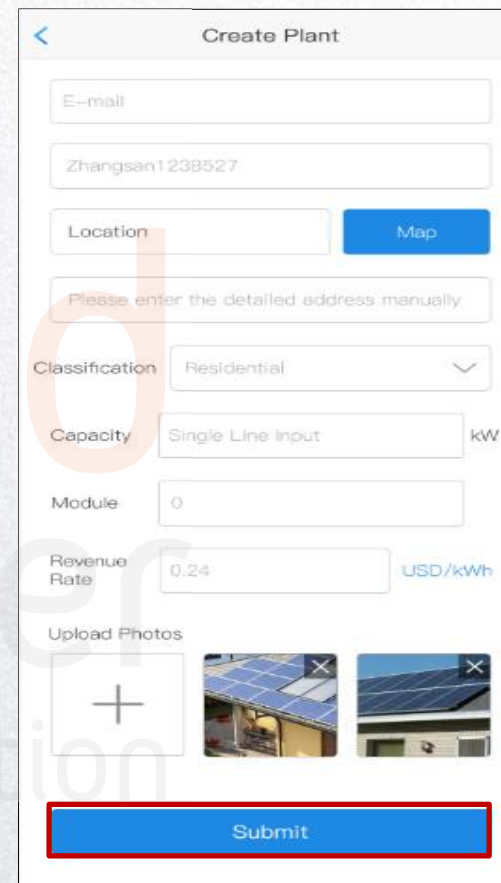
Create Plant

E-mail

Zhangsan1238527

Location

Map

Please enter the detailed address manually

Classification Residential

Capacity Single Line Input kW

Module 0

Revenue Rate 0.24 USD/kWh

Upload Photos

+

Submit